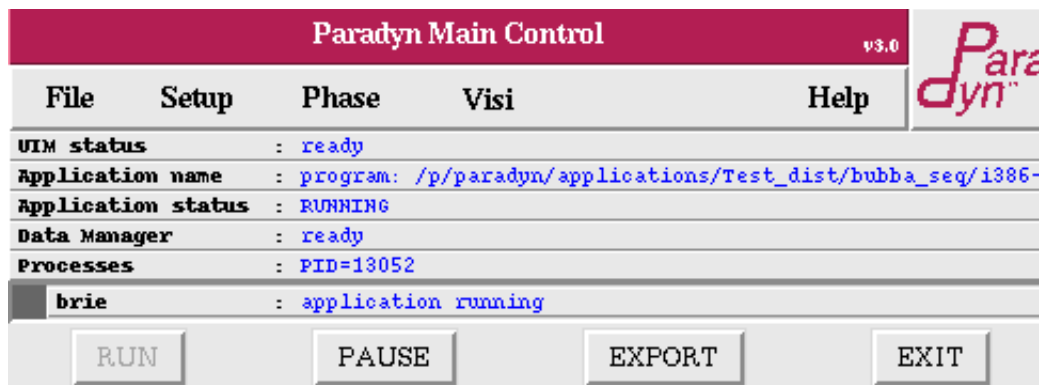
Paradyn Main Control v3.0

Paradyn

File Setup Phase Visi Help

UIM status : ready
Application name : program: /p/paradyn/applications/Test_dist/bubba_seq/i386-
Application status : RUNNING
Data Manager : ready
Processes : PID=13052
brie : application running

RUN PAUSE EXPORT EXIT